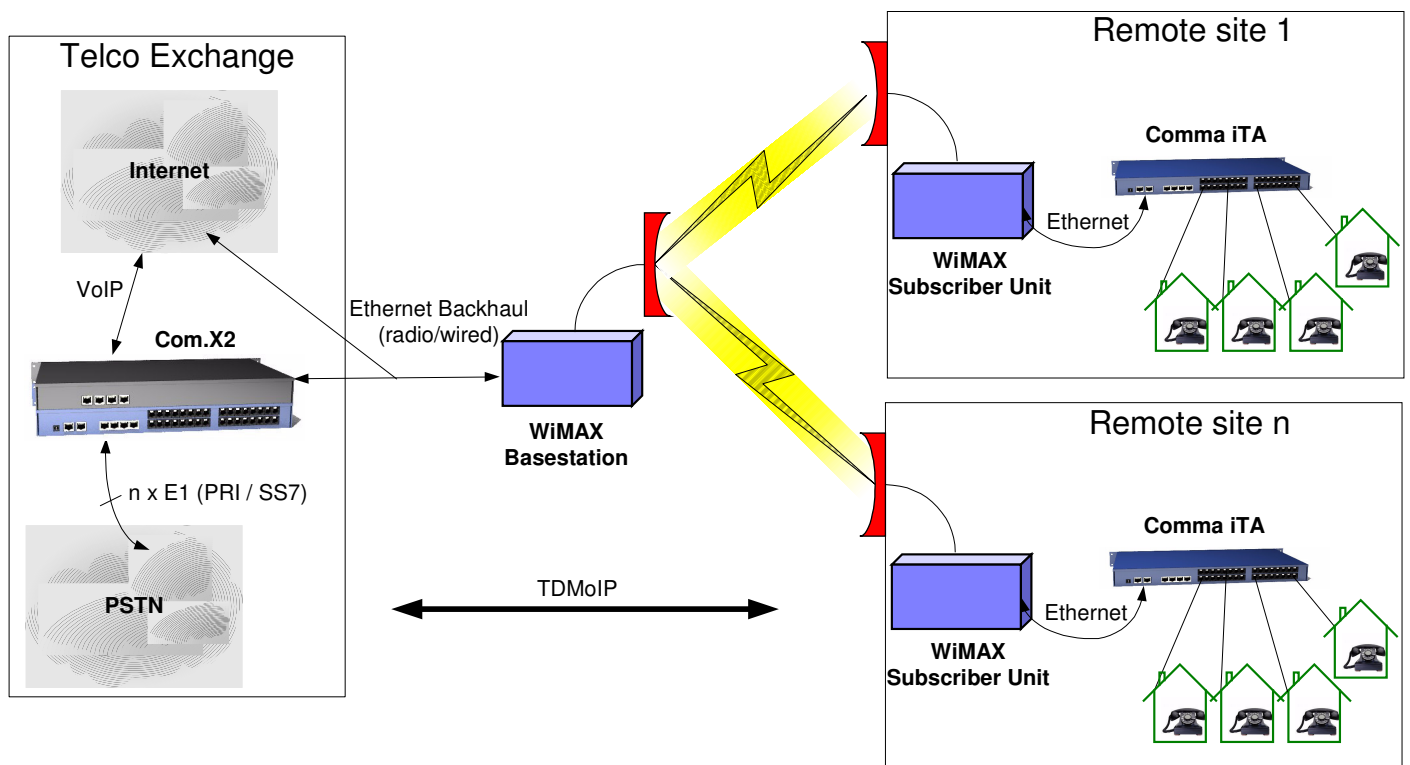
Telco Exchange

Internet

VoIP

Com.X2

n x E1 (PRI / SS7)

PSTN

Ethernet Backhaul (radio/wired)

WiMAX Basestation

TDMoIP

Remote site 1

Comma iTA

Ethernet

WiMAX Subscriber Unit

Remote site n

Comma iTA

Ethernet

WiMAX Subscriber Unit